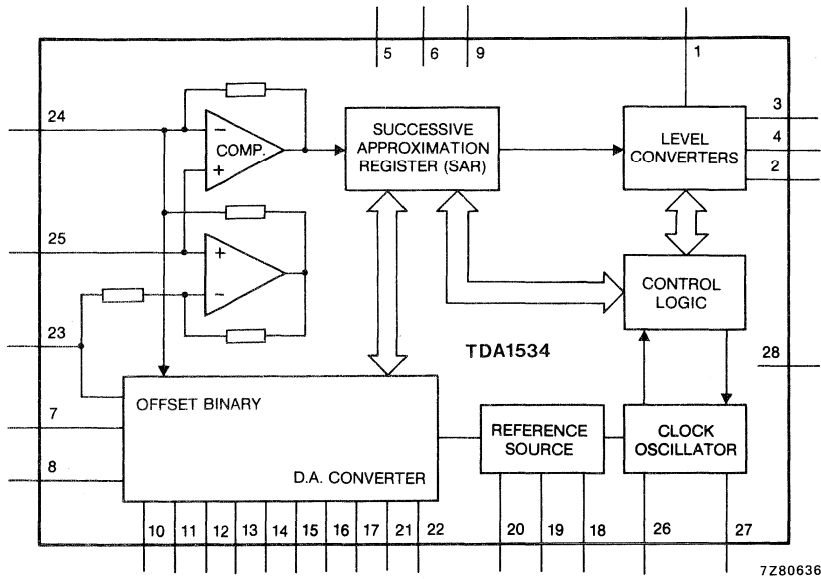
5 6 9
1
24
COMP.
SUCCESSIVE APPROXIMATION REGISTER (SAR)
LEVEL CONVERTERS
3
4
2
25
CONTROL LOGIC
23
TDA1534
28
7
OFFSET BINARY
REFERENCE SOURCE
CLOCK OSCILLATOR
8
D.A. CONVERTER
10 11 12 13 14 15 16 17 21 22
20 19 18
26
27
7Z80636